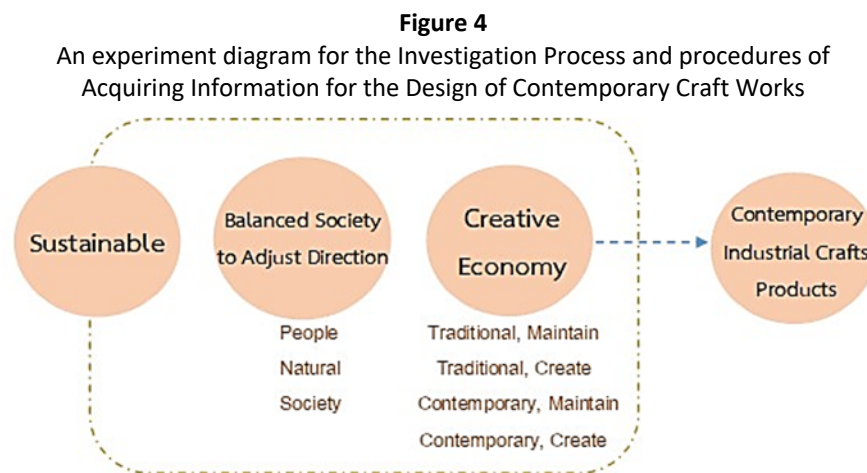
**Figure 4**

An experiment diagram for the Investigation Process and procedures of Acquiring Information for the Design of Contemporary Craft Works

Sustainable

Balanced Society to Adjust Direction

People
Natural
Society

Creative Economy

Traditional, Maintain
Traditional, Create
Contemporary, Maintain
Contemporary, Create

Contemporary Industrial Crafts Products